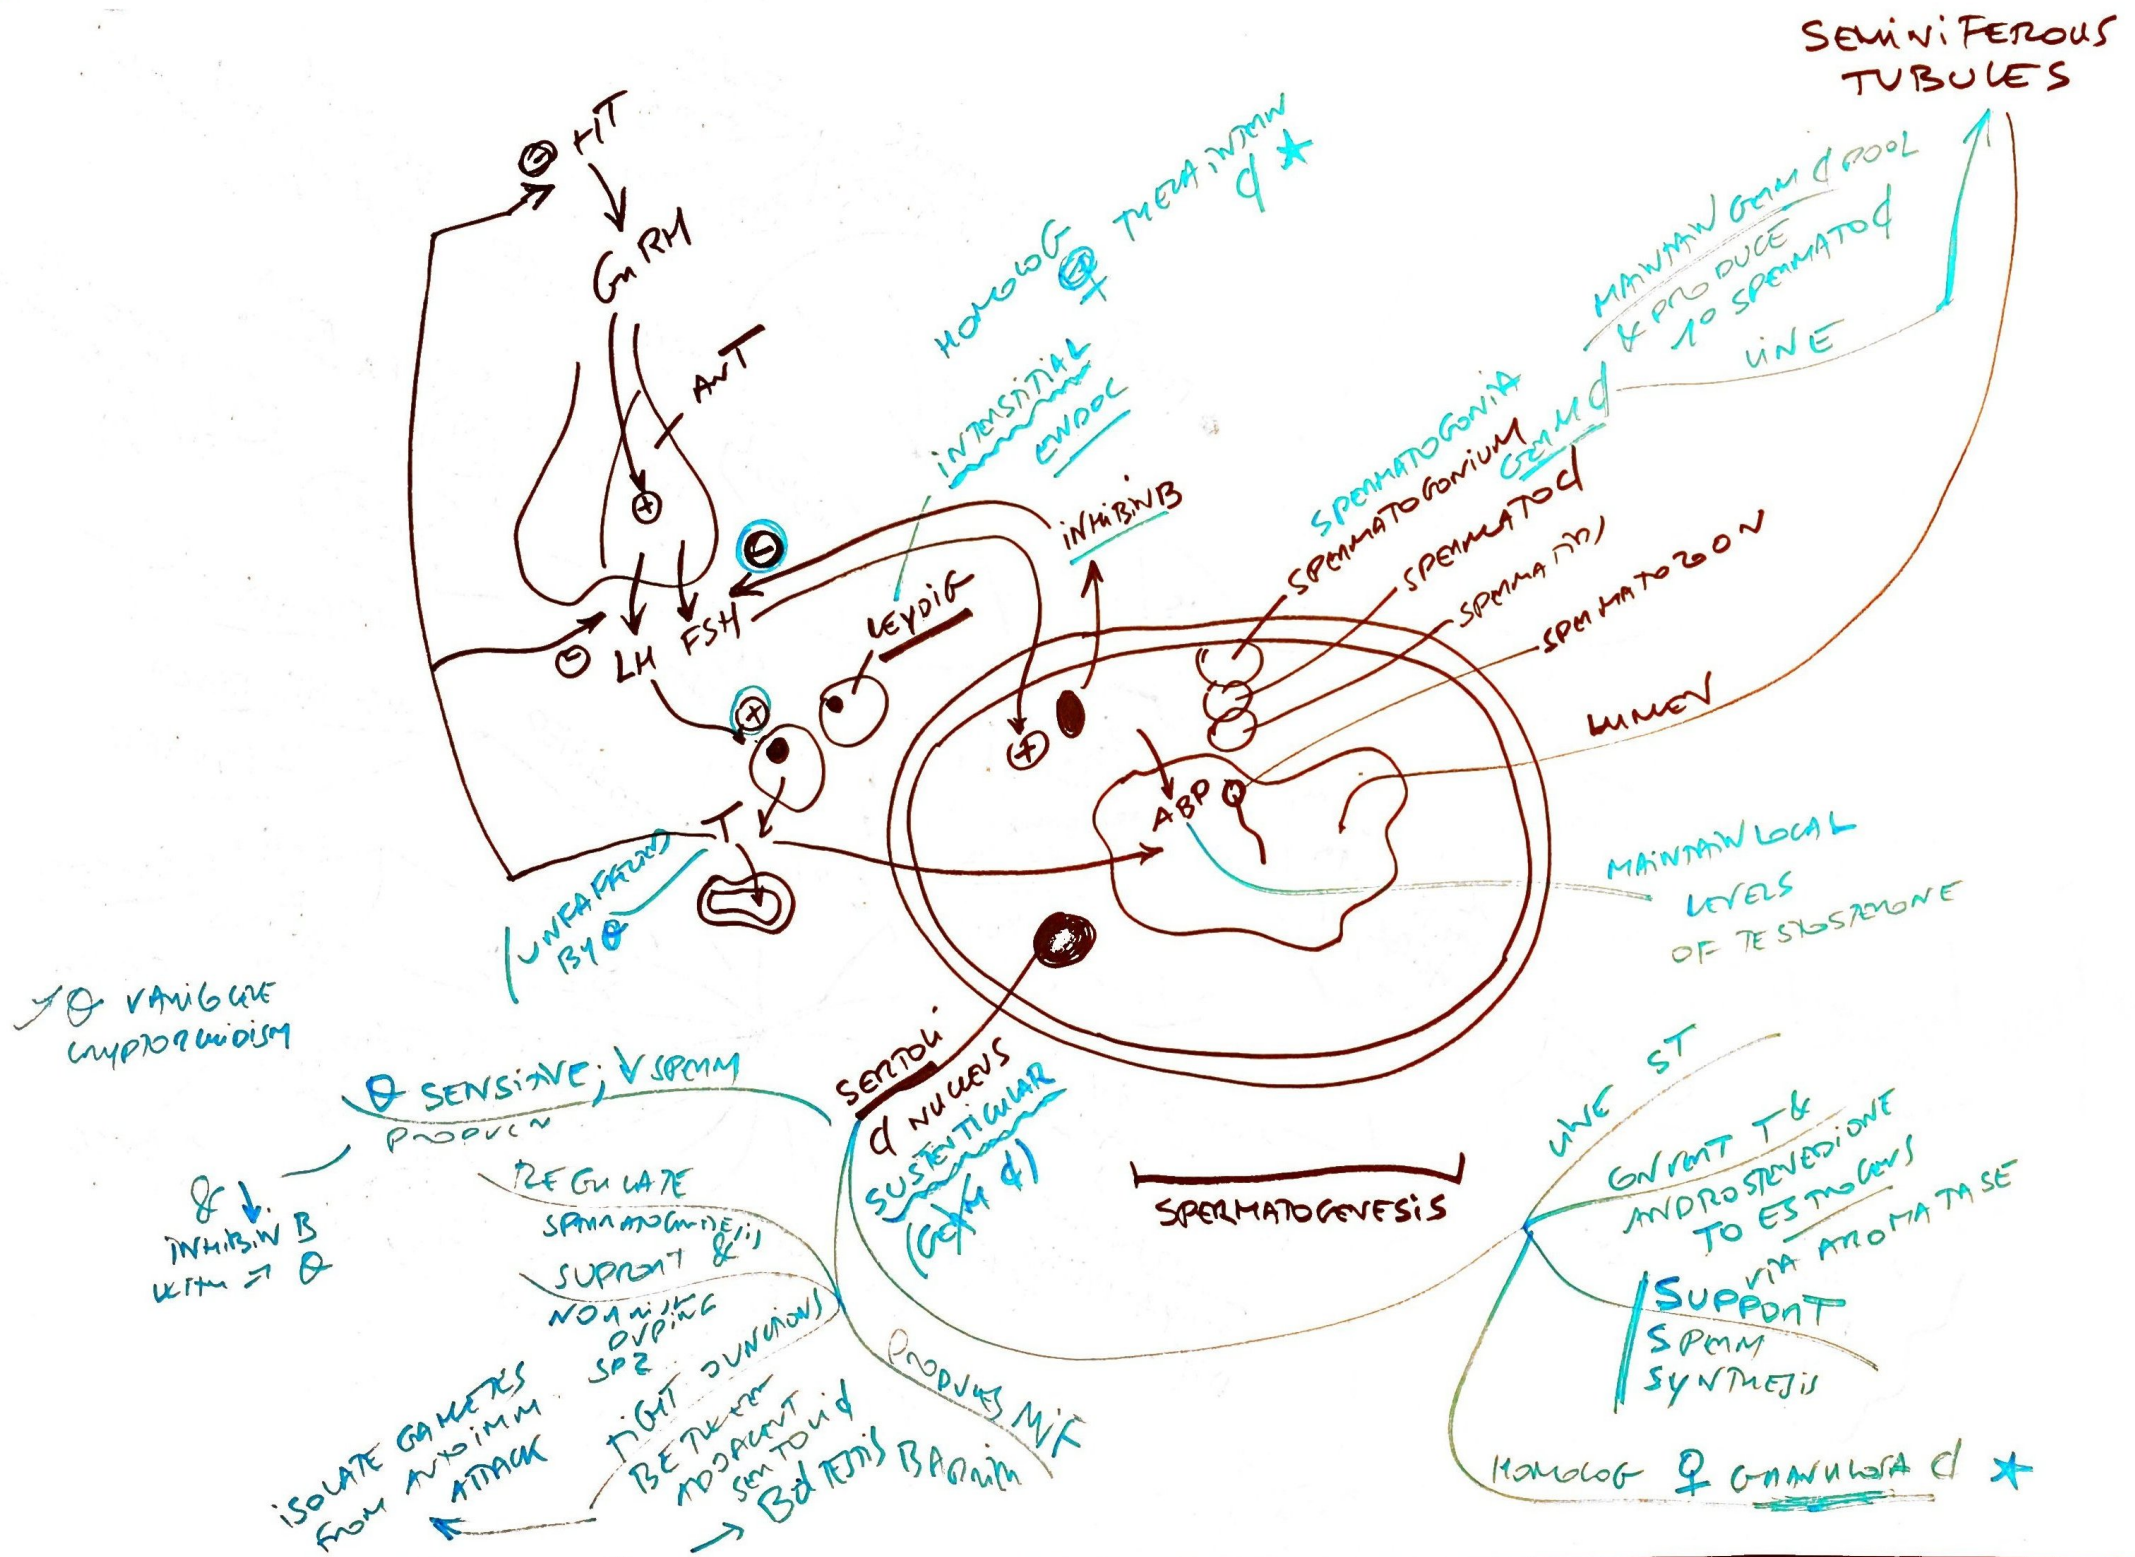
SEMINIFEROUS TUBULES

⊖ HT
GnRH
ANT
⊕
LH FSH
⊖
⊖
⊕
T
UNAFFECTED BY θ

HOMOLOG ♀ THECA INTERNA ¢ ★
INTERSTITIAL ENDOC
LEYDIG
INHIBIN B
⊕
ABP

SPERMATOGONIA
SPERMATOGONIUM
GERM ¢
MAINTAIN GERM ¢ POOL & PRODUCE 1° SPERMATO¢
LINE
SPERMATO¢
SPERMATID
SPERMATOZOON
LUMEN
MAINTAIN LOCAL LEVELS OF TESTOSTERONE

↑θ VARICOCELE CRYPTORCHIDISM
θ SENSITIVE; ↓SPERM PRODUCTION
& ↓ INHIBIN B LEVELS ↗ θ
REGULATE SPERMATOGENESIS
SUPPORT & NOURISH DEVELOPING SPZ
TIGHT JUNCTIONS BETWEEN ADJACENT SERTOLI ¢
BLOOD TESTIS BARRIER
ISOLATE GAMETES FROM AUTOIMM ATTACK
PRODUCES MIF
SERTOLI
¢ NUCLEUS
SUSTENTACULAR (GERM ¢)

SPERMATOGENESIS

LINE ST
CONVERT T & ANDROSTENEDIONE TO ESTROGENS VIA AROMATASE
SUPPORT SPERM SYNTHESIS
HOMOLOG ♀ GRANULOSA ¢ ★